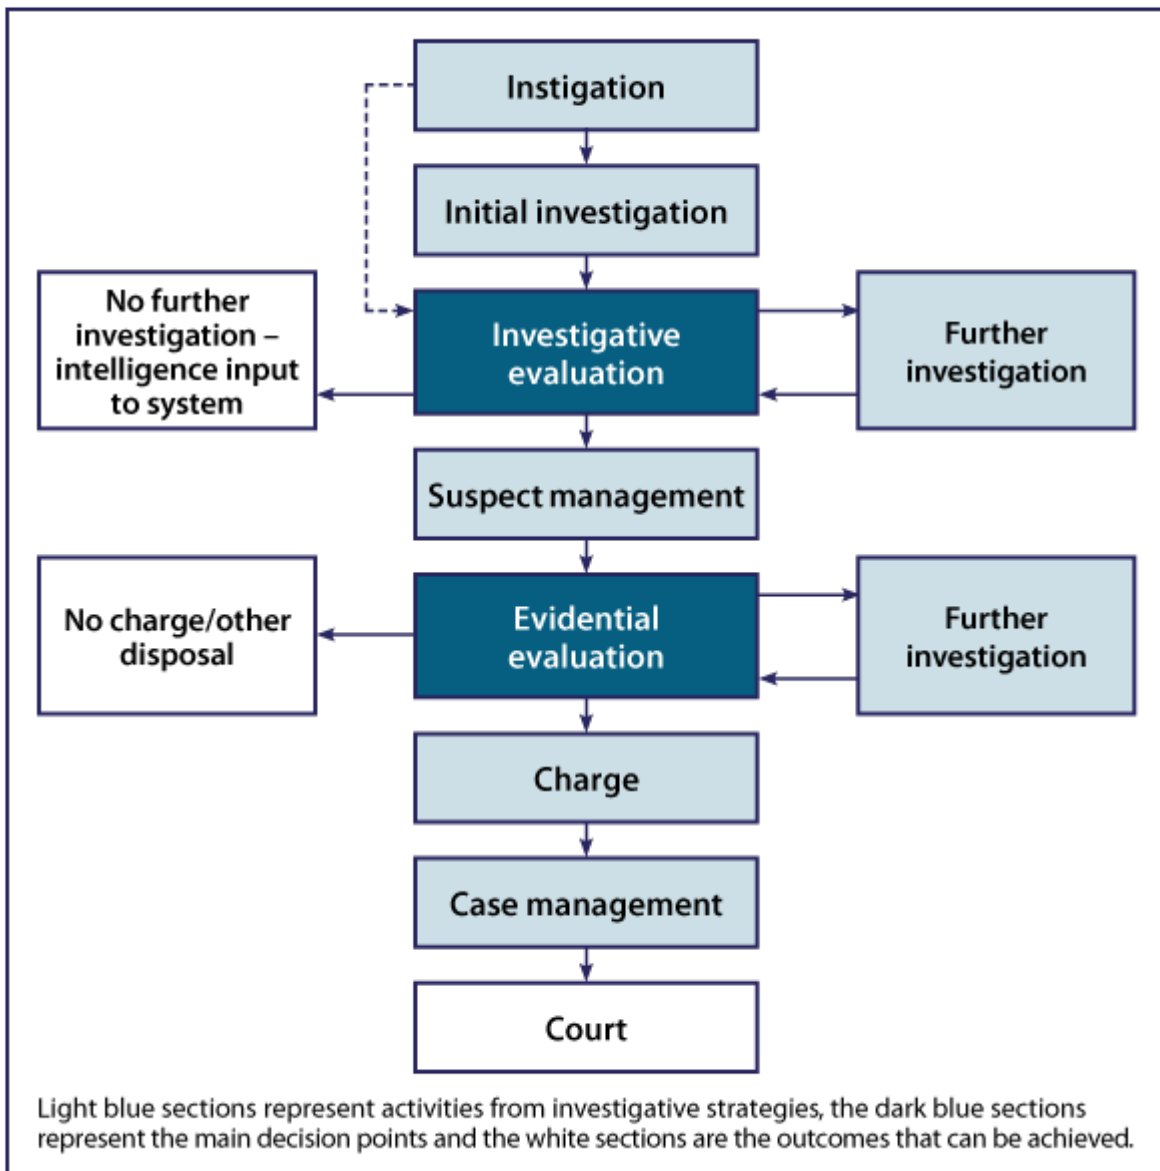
Instigation

Initial investigation

No further investigation – intelligence input to system

Investigative evaluation

Further investigation

Suspect management

No charge/other disposal

Evidential evaluation

Further investigation

Charge

Case management

Court

Light blue sections represent activities from investigative strategies, the dark blue sections represent the main decision points and the white sections are the outcomes that can be achieved.